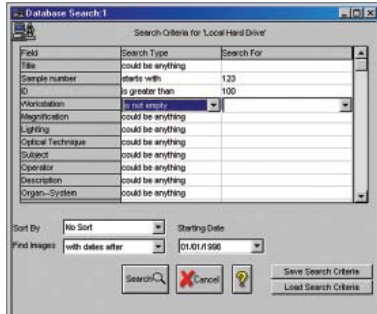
Database Search:1

Search Criteria for 'Local Hard Drive'

| Field | Search Type | Search For |
|---|---|---|
| Title | could be anything | |
| Sample number | starts with | 123 |
| ID | is greater than | 100 |
| Workstation | is not empty | |
| Magnification | could be anything | |
| Lighting | could be anything | |
| Optical Technique | could be anything | |
| Subject | could be anything | |
| Operator | could be anything | |
| Description | could be anything | |
| Organ—System | could be anything | |

Sort By No Sort

Starting Date

Find Images with dates after 01/01/1996

Search

Cancel

Save Search Criteria

Load Search Criteria